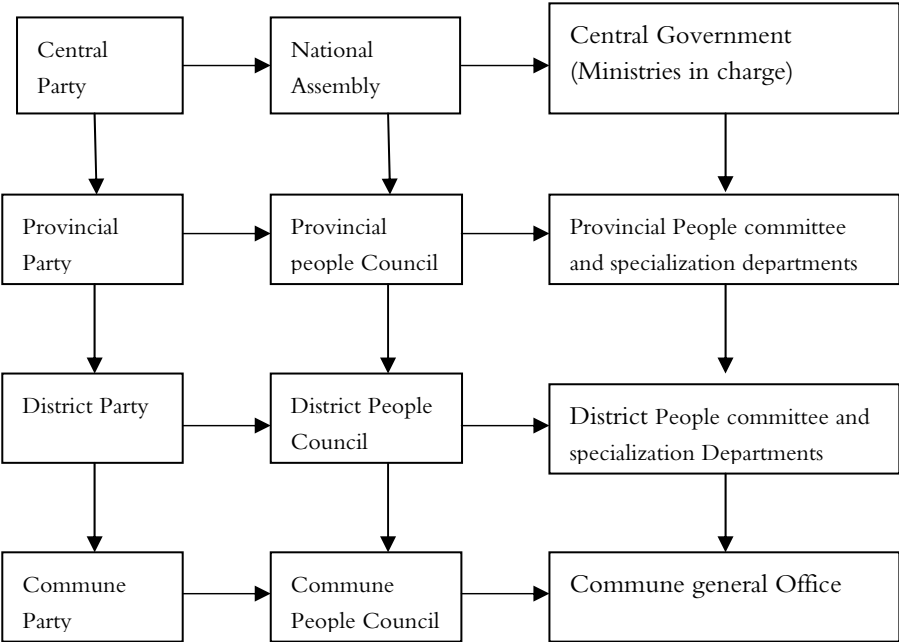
Central Party

National Assembly

Central Government (Ministries in charge)

Provincial Party

Provincial people Council

Provincial People committee and specialization departments

District Party

District People Council

District People committee and specialization Departments

Commune Party

Commune People Council

Commune general Office